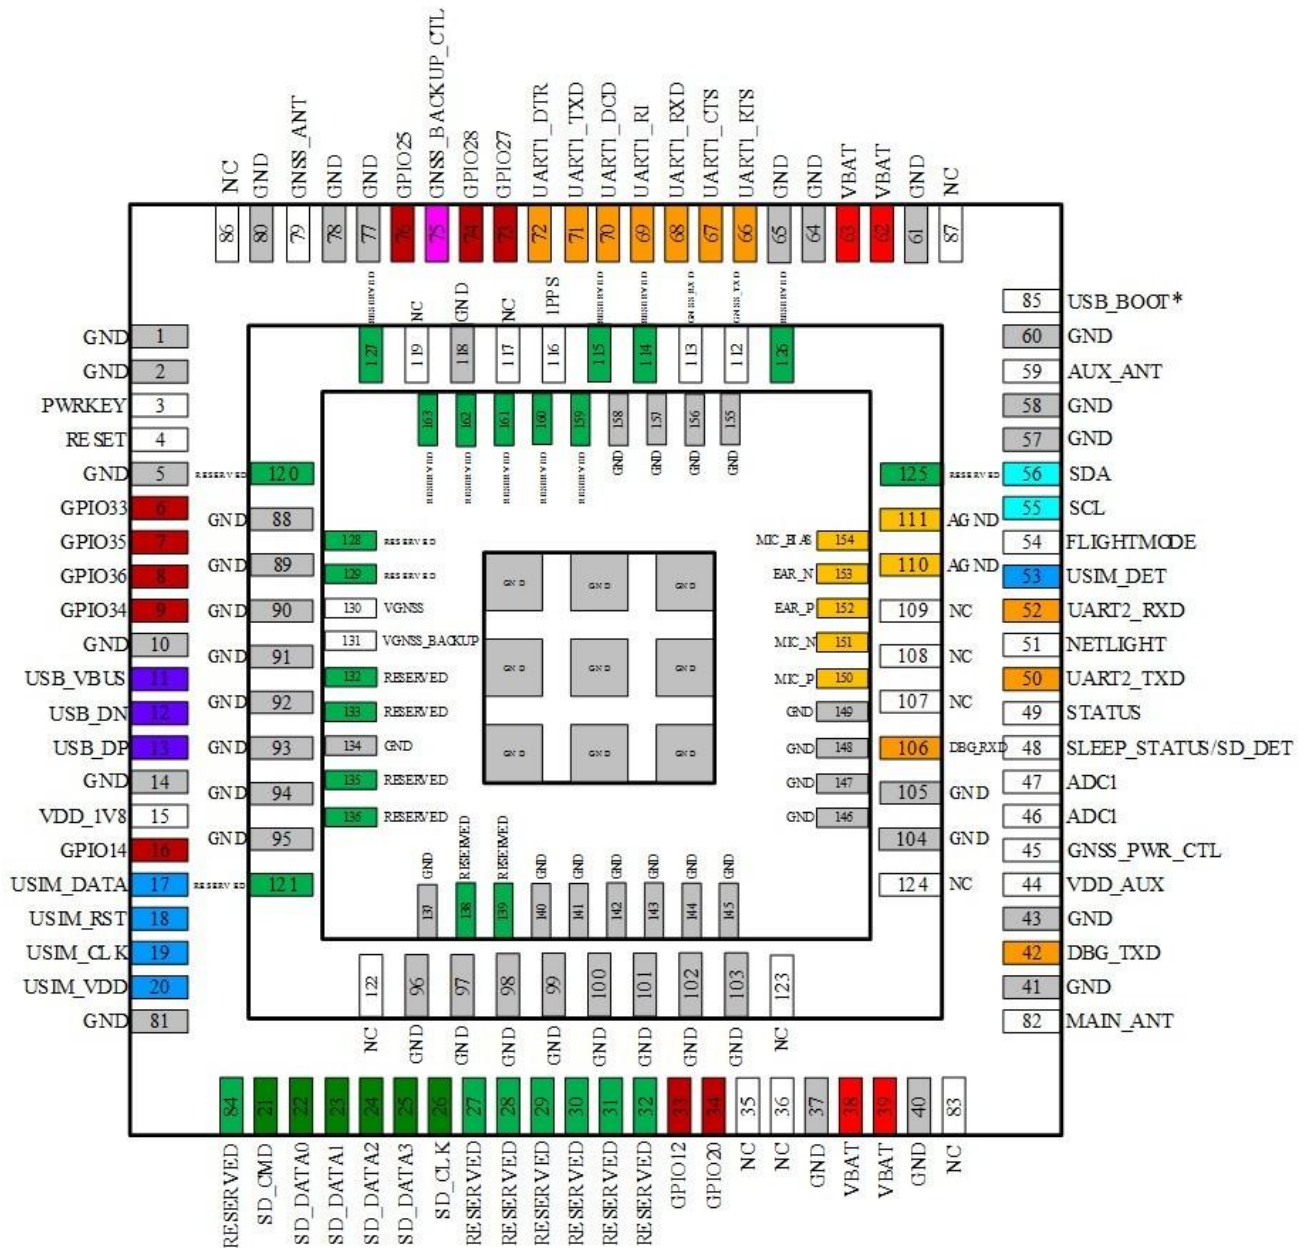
NC GND GNSS_ANT GND GND GPIO25 GNSS_BACKUP_CTL GPIO28 GPIO27 UART1_DTR UART1_TXD UART1_DCD UART1_RI UART1_RXD UART1_CTS UART1_RTS GND GND VBAT VBAT GND NC

86 80 79 78 77 76 75 74 73 72 71 70 69 68 67 66 65 64 63 62 61 87

RESERVED NC GND NC 1PPS RESERVED RESERVED GNSS RXD GNSS TXD RESERVED

127 119 118 117 116 115 114 113 112 126

163 162 161 160 159 158 157 156 155

RESERVED RESERVED RESERVED RESERVED RESERVED GND GND GND GND

GND 1
GND 2
PWRKEY 3
RESET 4
GND 5
GPIO33 6
GPIO35 7
GPIO36 8
GPIO34 9
GND 10
USB_VBUS 11
USB_DN 12
USB_DP 13
GND 14
VDD_1V8 15
GPIO14 16
USIM_DATA 17
USIM_RST 18
USIM_CLK 19
USIM_VDD 20
GND 81

RESERVED 120
GND 88
GND 89
GND 90
GND 91
GND 92
GND 93
GND 94
GND 95
RESERVED 121

128 RESERVED
129 RESERVED
130 VGNSS
131 VGNSS_BACKUP
132 RESERVED
133 RESERVED
134 GND
135 RESERVED
136 RESERVED

GND GND GND
GND GND GND
GND GND GND

MIC_BIAS 154
EAR_N 153
EAR_P 152
MIC_N 151
MIC_P 150
GND 149
GND 148
GND 147
GND 146

125 RESERVED
111 AGND
110 AGND
109 NC
108 NC
107 NC
106 DBG_RXD
105 GND
104 GND
124 NC

85 USB_BOOT*
60 GND
59 AUX_ANT
58 GND
57 GND
56 SDA
55 SCL
54 FLIGHTMODE
53 USIM_DET
52 UART2_RXD
51 NETLIGHT
50 UART2_TXD
49 STATUS
48 SLEEP_STATUS/SD_DET
47 ADC1
46 ADC1
45 GNSS_PWR_CTL
44 VDD_AUX
43 GND
42 DBG_TXD
41 GND
82 MAIN_ANT

GND RESERVED RESERVED GND GND GND GND GND GND

137 138 139 140 141 142 143 144 145

122 96 97 98 99 100 101 102 103 123

NC GND GND GND GND GND GND GND GND NC

84 21 22 23 24 25 26 27 28 29 30 31 32 33 34 35 36 37 38 39 40 83

RESERVED SD_CMD SD_DATA0 SD_DATA1 SD_DATA2 SD_DATA3 SD_CLK RESERVED RESERVED RESERVED RESERVED RESERVED RESERVED GPIO12 GPIO20 NC NC GND VBAT VBAT GND NC